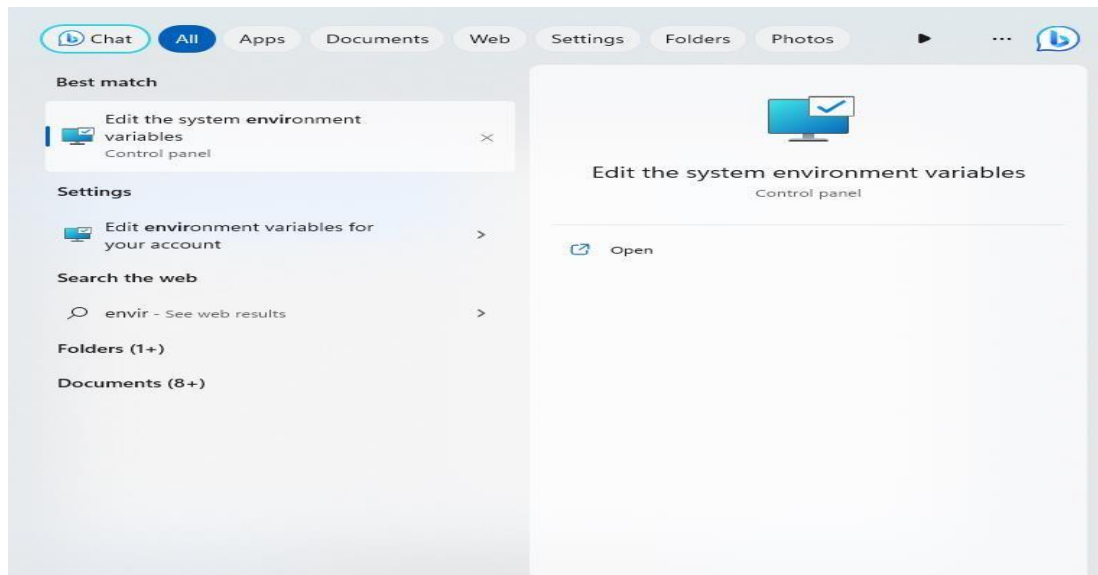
Chat All Apps Documents Web Settings Folders Photos ...

Best match

Edit the system environment variables
Control panel

Settings

Edit environment variables for your account

Search the web

envir - See web results

Folders (1+)

Documents (8+)

Edit the system environment variables
Control panel

Open